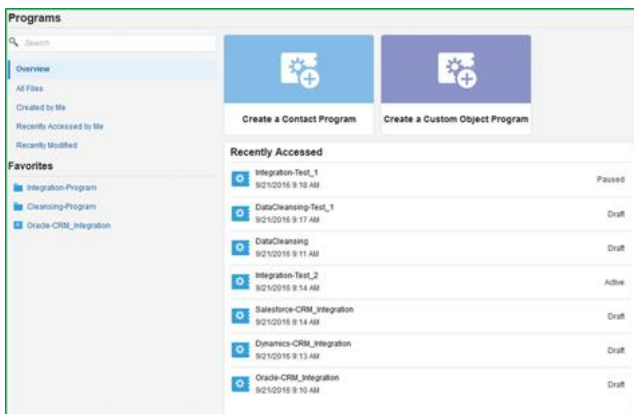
Programs

Search

Overview

All Files

Created by Me

Recently Accessed by Me

Recently Modified

Favorites

Integration-Program

Cleansing-Program

Oracle-CRM_Integration

Create a Contact Program

Create a Custom Object Program

Recently Accessed

Integration-Test_1
9/21/2016 9:18 AM
Paused

DataCleansing-Test_1
9/21/2016 9:17 AM
Draft

DataCleansing
9/21/2016 9:11 AM
Draft

Integration-Test_2
9/21/2016 9:14 AM
Active

Salesforce-CRM_Integration
9/21/2016 9:14 AM
Draft

Dynamics-CRM_Integration
9/21/2016 9:13 AM
Draft

Oracle-CRM_Integration
9/21/2016 9:10 AM
Draft